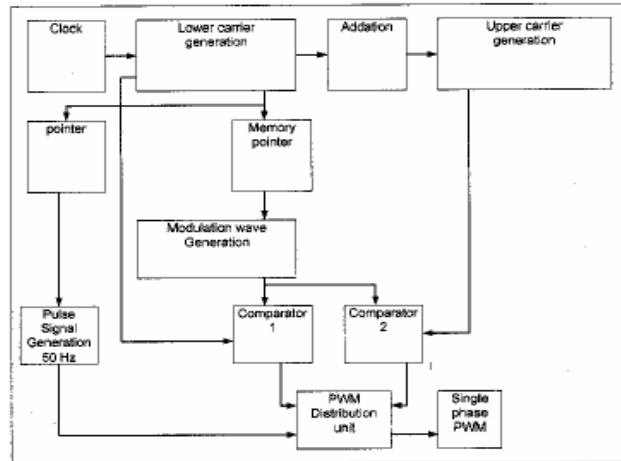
Clock

Lower carrier generation

Addation

Upper carrier generation

pointer

Memory pointer

Modulation wave Generation

Pulse Signal Generation 50 Hz

Comparator 1

Comparator 2

PWM Distribution unit

Single phase PWM